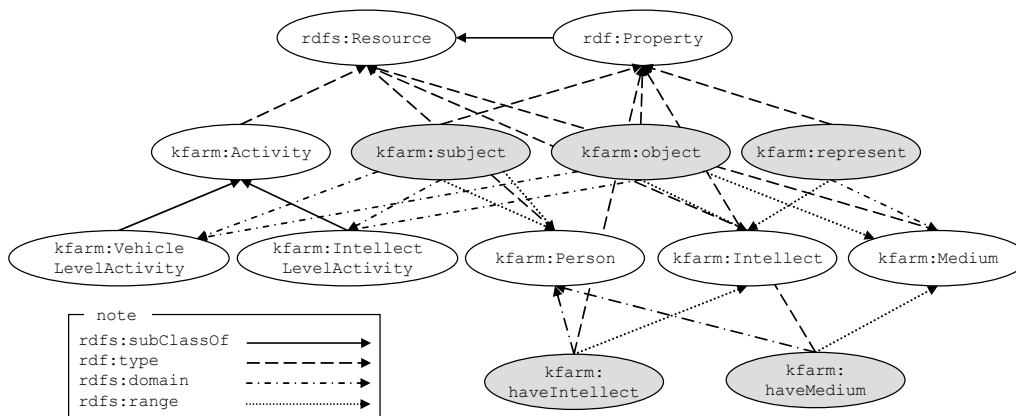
rdfs:Resource

rdf:Property

kfarm:Activity

kfarm:subject

kfarm:object

kfarm:represent

kfarm:Vehicle LevelActivity

kfarm:Intellect LevelActivity

kfarm:Person

kfarm:Intellect

kfarm:Medium

note
rdfs:subClassOf
rdf:type
rdfs:domain
rdfs:range

kfarm: haveIntellect

kfarm: haveMedium